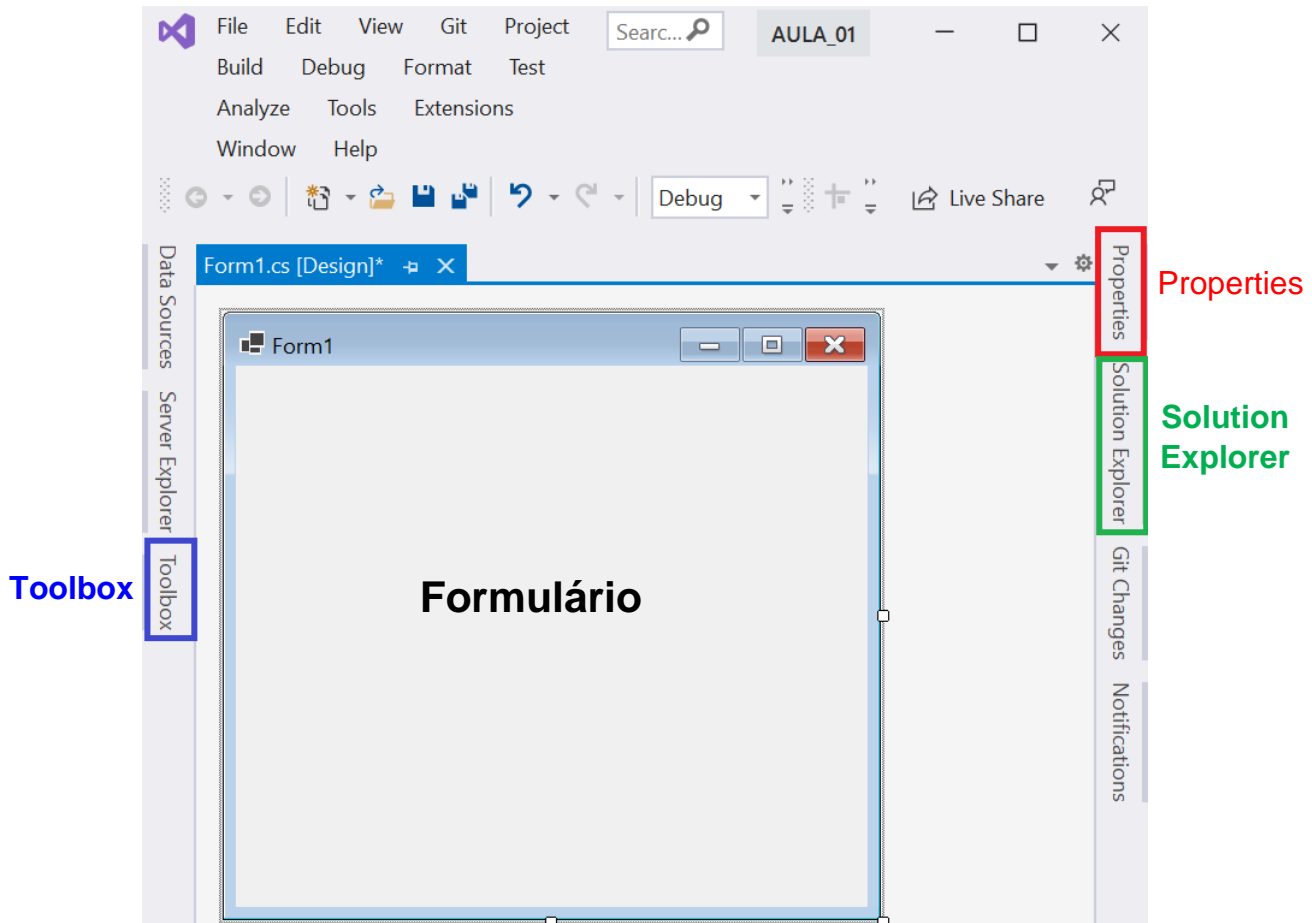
File Edit View Git Project Searc... AULA_01
Build Debug Format Test
Analyze Tools Extensions
Window Help

Debug Live Share

Form1.cs [Design]*

Data Sources
Server Explorer
Toolbox

Toolbox

Form1

Formulário

Properties
Solution Explorer
Git Changes
Notifications

Properties

Solution Explorer